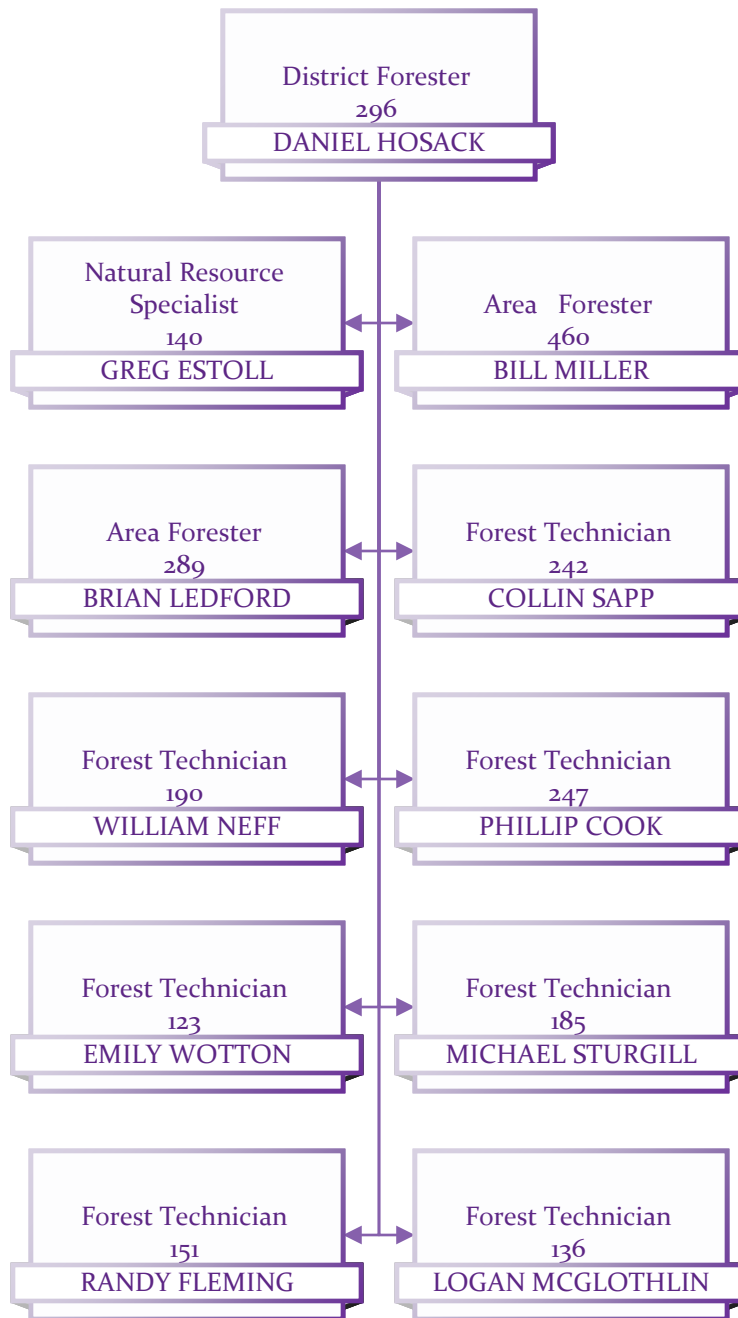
District Forester
296
DANIEL HOSACK

Natural Resource Specialist
140
GREG ESTOLL

Area Forester
460
BILL MILLER

Area Forester
289
BRIAN LEDFORD

Forest Technician
242
COLLIN SAPP

Forest Technician
190
WILLIAM NEFF

Forest Technician
247
PHILLIP COOK

Forest Technician
123
EMILY WOTTON

Forest Technician
185
MICHAEL STURGILL

Forest Technician
151
RANDY FLEMING

Forest Technician
136
LOGAN MCGLOTHLIN